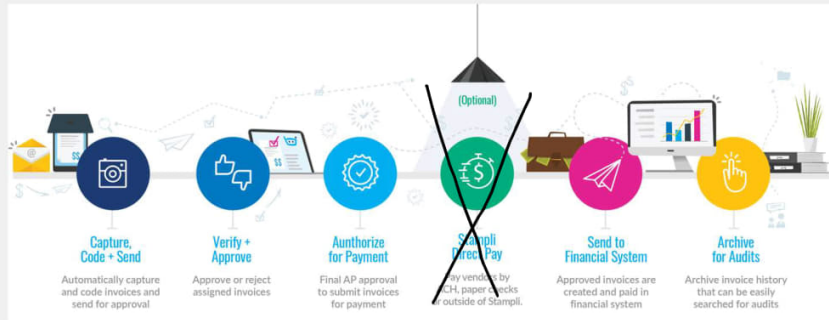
Capture, Code + Send

Automatically capture and code invoices and send for approval

Verify + Approve

Approve or reject assigned invoices

Aunthorize for Payment

Final AP approval to submit invoices for payment

(Optional)

Stampli Direct Pay

Pay vendors by ACH, paper checks or outside of Stampli.

Send to Financial System

Approved invoices are created and paid in financial system

Archive for Audits

Archive invoice history that can be easily searched for audits